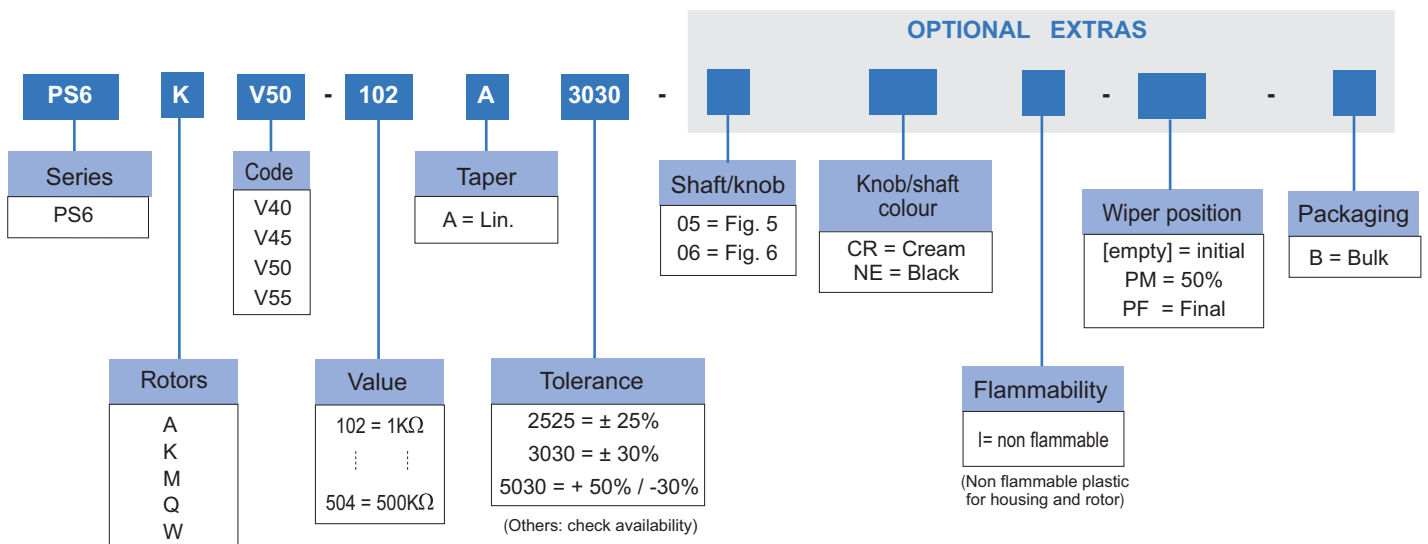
OPTIONAL EXTRAS

PS6 K V50 - 102 A 3030 - - -

Series
PS6

Code
V40
V45
V50
V55

Taper
A = Lin.

Shaft/knob
05 = Fig. 5
06 = Fig. 6

Knob/shaft colour
CR = Cream
NE = Black

Wiper position
[empty] = initial
PM = 50%
PF = Final

Packaging
B = Bulk

Rotors
A
K
M
Q
W

Value
102 = 1K$\Omega$
504 = 500K$\Omega$

Tolerance
2525 = ± 25%
3030 = ± 30%
5030 = + 50% / -30%
(Others: check availability)

Flammability
I= non flammable
(Non flammable plastic for housing and rotor)